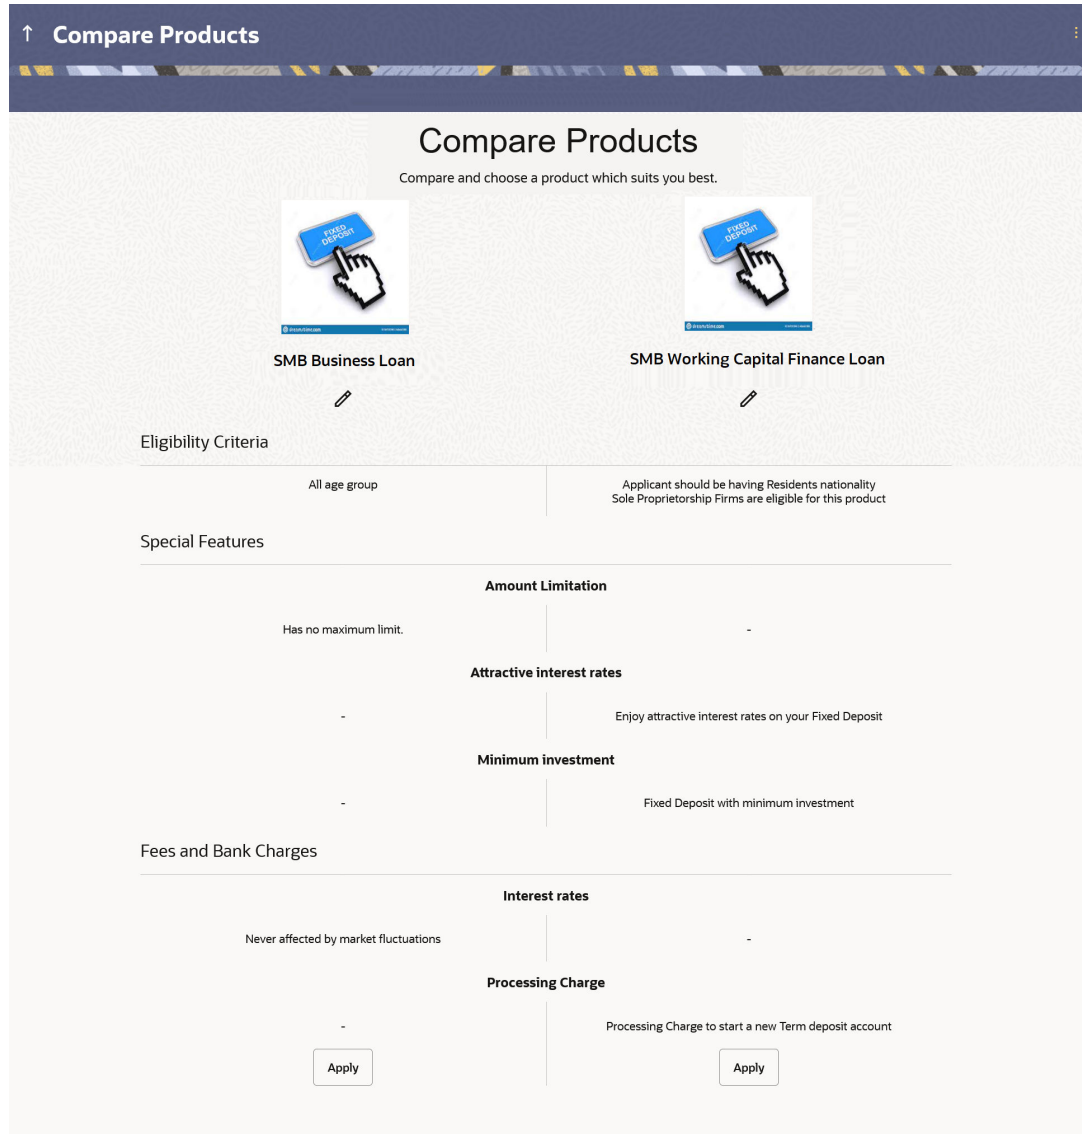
↑ Compare Products

Compare Products

Compare and choose a product which suits you best.

FIXED DEPOSIT

SMB Business Loan

FIXED DEPOSIT

SMB Working Capital Finance Loan

Eligibility Criteria

| All age group | Applicant should be having Residents nationality Sole Proprietorship Firms are eligible for this product |
|---|---|

Special Features

Amount Limitation

| Has no maximum limit. | - |
|---|---|

Attractive interest rates

| - | Enjoy attractive interest rates on your Fixed Deposit |
|---|---|

Minimum investment

| - | Fixed Deposit with minimum investment |
|---|---|

Fees and Bank Charges

Interest rates

| Never affected by market fluctuations | - |
|---|---|

Processing Charge

| - | Processing Charge to start a new Term deposit account |
|---|---|

Apply

Apply